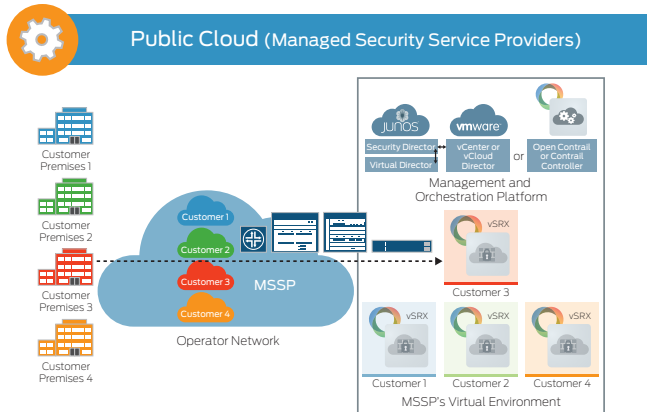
Public Cloud (Managed Security Service Providers)

Customer Premises 1

Customer Premises 2

Customer Premises 3

Customer Premises 4

Customer 1

Customer 2

Customer 3

Customer 4

MSSP

Operator Network

JUNOS

Security Director

Virtual Director

vmware

vCenter or vCloud Director

or

Open Contrail or Contrail Controller

Management and Orchestration Platform

vSRX

Customer 3

vSRX

vSRX

vSRX

Customer 1

Customer 2

Customer 4

MSSP's Virtual Environment